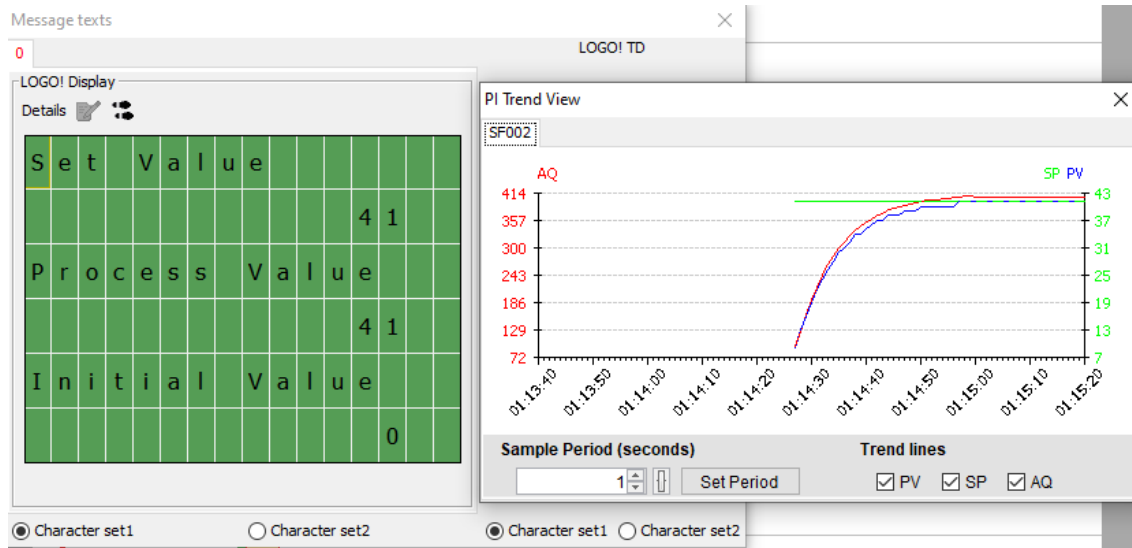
Message texts

0

LOGO! TD

LOGO! Display

Details

Set Value

41

Process Value

41

Initial Value

0

PI Trend View

SF002

AQ

SP PV

414
357
300
243
186
129
72

43
37
31
25
19
13
7

01:13:40 01:13:50 01:14:00 01:14:10 01:14:20 01:14:30 01:14:40 01:14:50 01:15:00 01:15:10 01:15:20

Sample Period (seconds)

1

Set Period

Trend lines

PV SP AQ

Character set1 Character set2 Character set1 Character set2